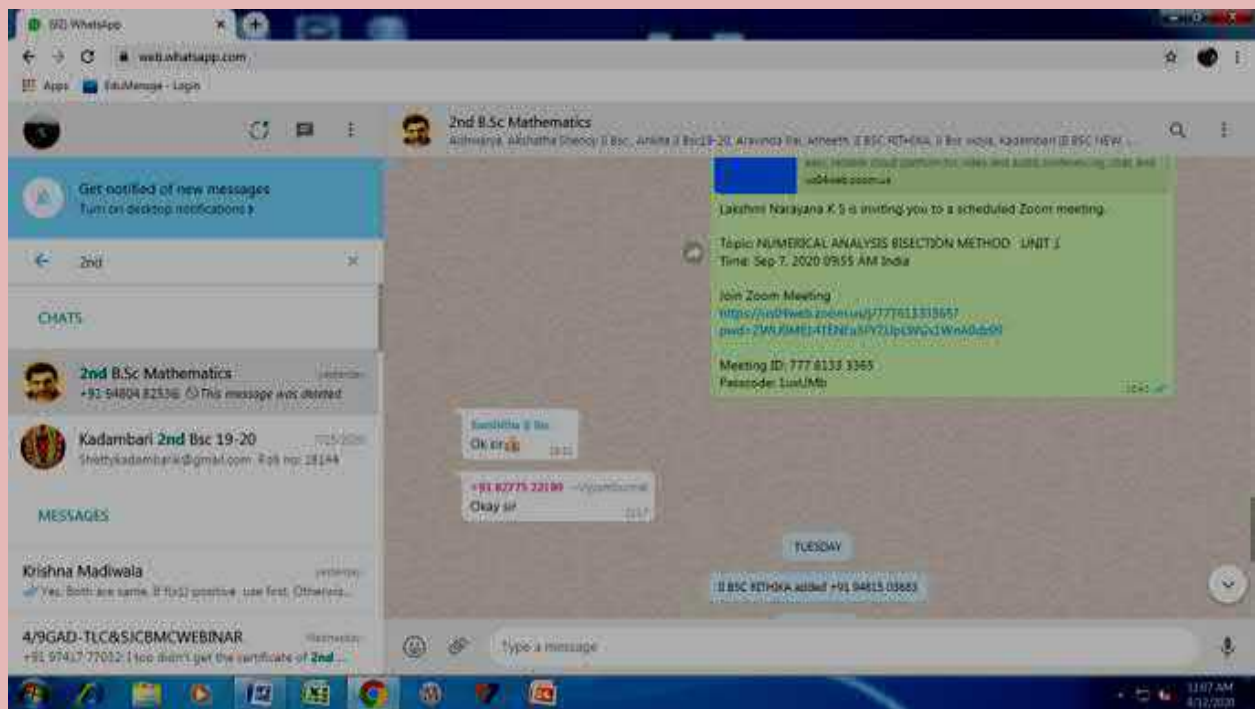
(10) WhatsApp

web.whatsapp.com

Apps EduManage - Login

Get notified of new messages
Turn on desktop notifications ›

2nd

CHATS

2nd B.Sc Mathematics yesterday
+91 94804 82536 This message was deleted

Kadambari 2nd Bsc 19-20 7/25/2020
Shettykadambari@gmail.com Roll no: 18144

MESSAGES

Krishna Madiwala yesterday
Yes. Both are same. If f(x1) positive use first. Otherwis...

4/9GAD-TLC&SJCBMCWEBINAR Wednesday
+91 97417 77012: I too didn't get the certificate of 2nd ...

2nd B.Sc Mathematics
Aishwarya, Akshatha Shenoy II Bsc, Ankita II Bsc19-20, Aravinda Rai, Atheeth, II BSC RITHIKA, II Bsc vidya, Kadambari II BSC NEW ...

us04web.zoom.us

Lakshmi Narayana K S is inviting you to a scheduled Zoom meeting.

Topic: NUMERICAL ANALYSIS BISECTION METHOD UNIT 1
Time: Sep 7, 2020 09:55 AM India

Join Zoom Meeting
https://us04web.zoom.us/j/77781333365?pwd=ZWUIMEt4TENFa3FYZUpLWGx1WnA0dz09

Meeting ID: 777 8133 3365
Passcode: 1usUMb

Ok sir 18:31

+91 82775 22199 ~Vijayalakshmi
Okay sir 22:57

TUESDAY

II BSC RITHIKA added +91 94815 03683

Type a message

11:07 AM
9/12/2020